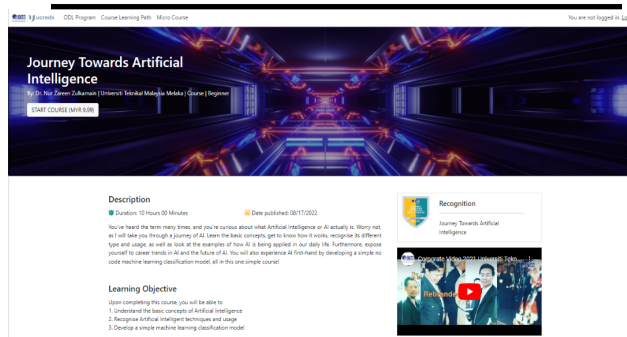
ucredo ODL Program Course Learning Path Micro Course

You are not logged in. Lo

Journey Towards Artificial Intelligence

By: Dr. Nur Zareen Zulkarnain | Universiti Teknikal Malaysia Melaka | Course | Beginner

START COURSE (MYR 9.99)

Description

Duration: 10 Hours 00 Minutes

Date published: 08/17/2022

You've heard the term many times, and you're curious about what Artificial Intelligence or AI actually is. Worry not, as I will take you through a journey of AI. Learn the basic concepts, get to know how it works, recognise its different type and usage, as well as look at the examples of how AI is being applied in our daily life. Furthermore, expose yourself to career trends in AI and the future of AI. You will also experience AI first-hand by developing a simple no code machine learning classification model, all in this one simple course!

Learning Objective

Upon completing this course, you will be able to:
1. Understand the basic concepts of Artificial Intelligence
2. Recognise Artificial Intelligent techniques and usage
3. Develop a simple machine learning classification model

Recognition

Journey Towards Artificial Intelligence

Corporate Video 2021 Universiti Tekn

Redefine